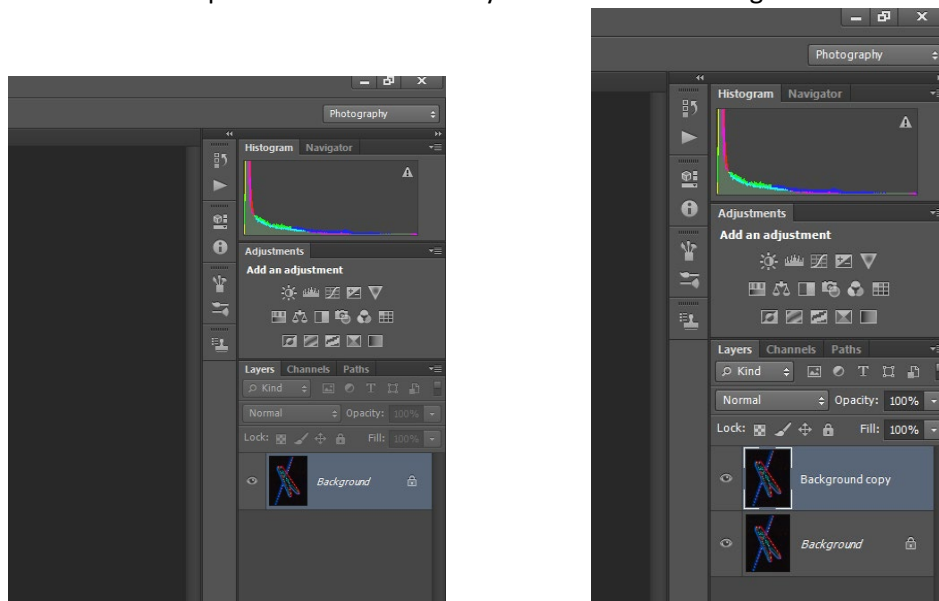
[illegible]

Photography

Histogram Navigator

Adjustments

Add an adjustment

Layers Channels Paths

Kind

Normal

Opacity: 100%

Lock:

Fill: 100%

Background

Photography

Histogram Navigator

Adjustments

Add an adjustment

Layers Channels Paths

Kind

Normal

Opacity: 100%

Lock:

Fill: 100%

Background copy

Background